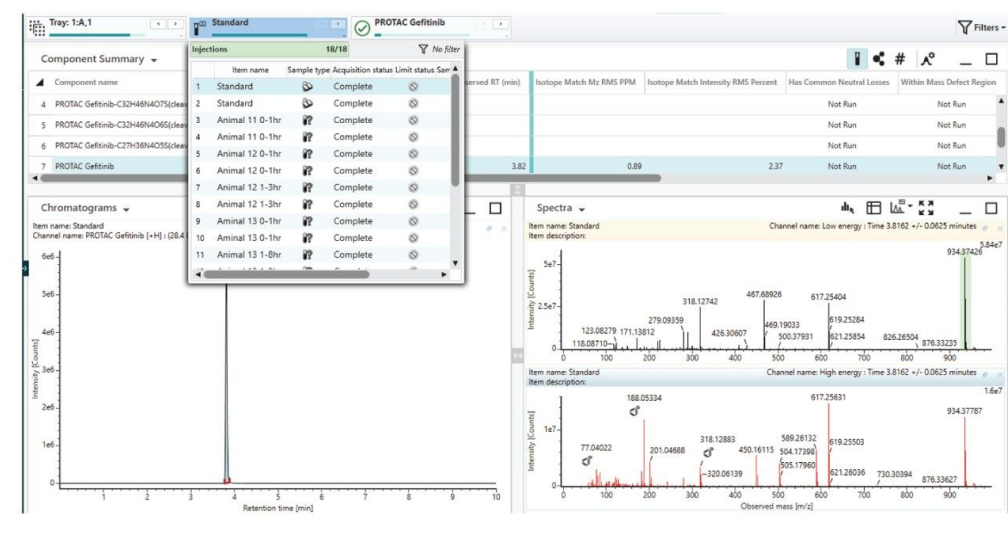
Tray: 1:A,1
Standard
PROTAC Gefitinib
Filters

Component Summary

Component name
4 PROTAC Gefitinib-C32H46N4O7S(cleav
5 PROTAC Gefitinib-C32H46N4O6S(cleav
6 PROTAC Gefitinib-C27H36N4O5S(cleav
7 PROTAC Gefitinib

Injections 18/18 No filter

| | Item name | Sample type | Acquisition status | Limit status | Sam |
|---|---|---|---|---|---|
| 1 | Standard | | Complete | | |
| 2 | Standard | | Complete | | |
| 3 | Animal 11 0-1hr | | Complete | | |
| 4 | Animal 11 0-1hr | | Complete | | |
| 5 | Animal 12 0-1hr | | Complete | | |
| 6 | Animal 12 0-1hr | | Complete | | |
| 7 | Animal 12 1-3hr | | Complete | | |
| 8 | Animal 12 1-3hr | | Complete | | |
| 9 | Animal 13 0-1hr | | Complete | | |
| 10 | Animal 13 0-1hr | | Complete | | |
| 11 | Animal 13 1-8hr | | Complete | | |

| served RT (min) | Isotope Match Mz RMS PPM | Isotope Match Intensity RMS Percent | Has Common Neutral Losses | Within Mass Defect Region |
|---|---|---|---|---|
| | | | Not Run | Not Run |
| | | | Not Run | Not Run |
| | | | Not Run | Not Run |
| 3.82 | 0.89 | 2.37 | Not Run | Not Run |

Chromatograms
Item name: Standard
Channel name: PROTAC Gefitinib [+H] : (28.4
6e6
5e6
4e6
3e6
2e6
1e6
0
Intensity [Counts]
1 2 3 4 5 6 7 8 9 10
Retention time [min]

Spectra
Item name: Standard
Item description:
Channel name: Low energy : Time 3.8162 +/- 0.0625 minutes
5.84e7
934.37426
5e7
2.5e7
0
Intensity [Counts]
467.68926
617.25404
318.12742
279.09359
469.19033
619.25284
123.08279
171.13812
426.30607
500.37931
621.25854
826.26504
118.08710
876.33235
0 100 200 300 400 500 600 700 800 900

Item name: Standard
Item description:
Channel name: High energy : Time 3.8162 +/- 0.0625 minutes
1.6e7
188.05334
617.25631
934.37787
1e7
Intensity [Counts]
77.04022
201.04688
318.12883
450.16115
589.26132
504.17398
505.17960
619.25503
320.06139
621.26036
730.30394
876.33627
0 100 200 300 400 500 600 700 800 900
Observed mass [m/z]